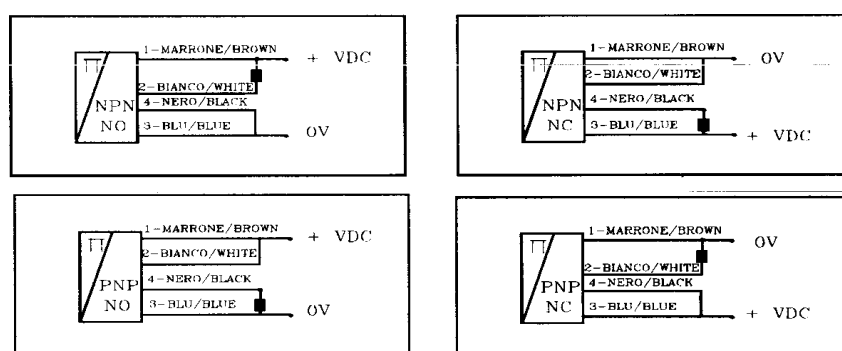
1-MARRONE/BROWN
+ VDC
2-BIANCO/WHITE
4-NERO/BLACK
NPN
NO
3-BLU/BLUE
0V

1-MARRONE/BROWN
0V
2-BIANCO/WHITE
4-NERO/BLACK
NPN
NC
3-BLU/BLUE
+ VDC

1-MARRONE/BROWN
+ VDC
2-BIANCO/WHITE
4-NERO/BLACK
PNP
NO
3-BLU/BLUE
0V

1-MARRONE/BROWN
0V
2-BIANCO/WHITE
4-NERO/BLACK
PNP
NC
3-BLU/BLUE
+ VDC